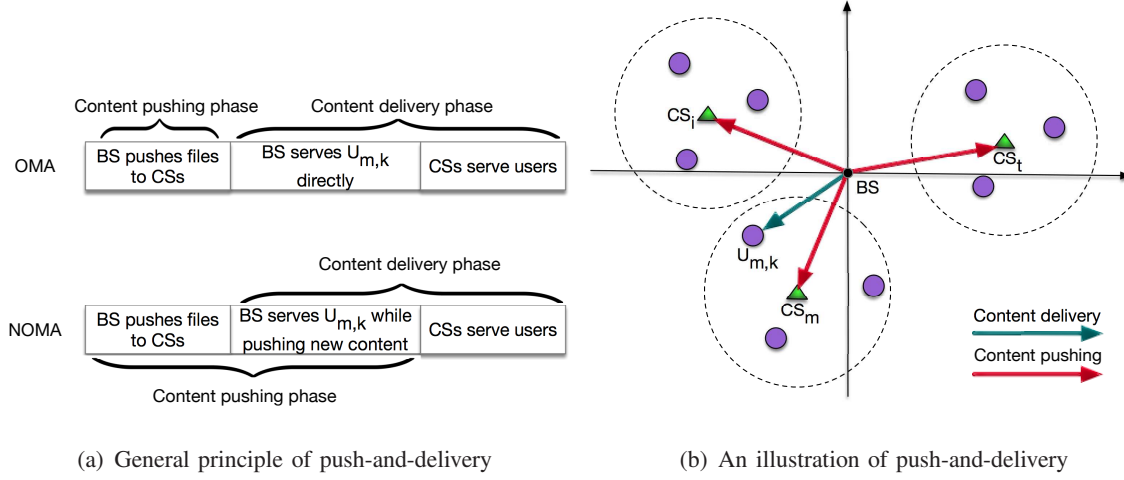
Content pushing phase

Content delivery phase

OMA

| BS pushes files to CSs | BS serves $U_{m,k}$ directly | CSs serve users |
|---|---|---|

Content delivery phase

NOMA

| BS pushes files to CSs | BS serves $U_{m,k}$ while pushing new content | CSs serve users |
|---|---|---|

Content pushing phase

(a) General principle of push-and-delivery

$CS_i$

$CS_t$

BS

$U_{m,k}$

$CS_m$

Content delivery

Content pushing

(b) An illustration of push-and-delivery